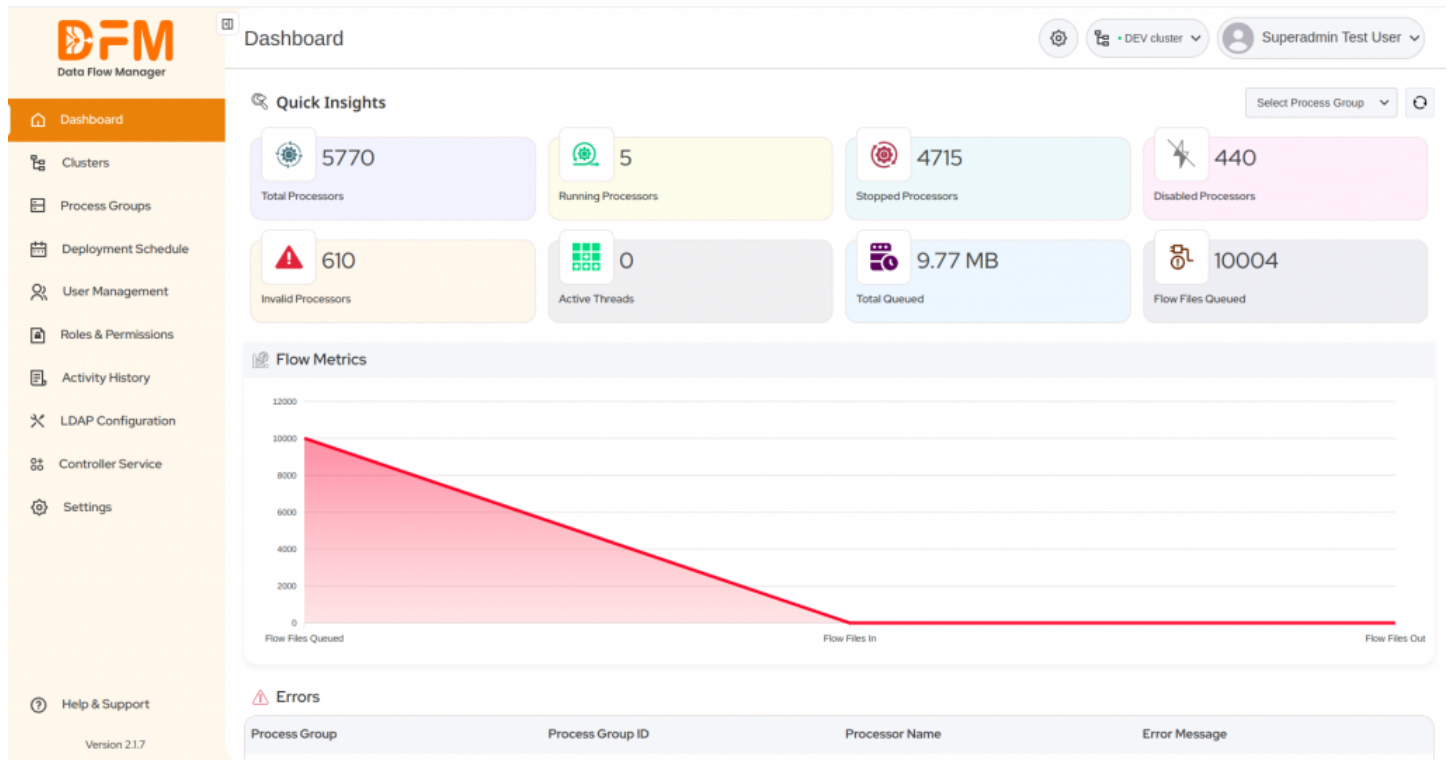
DFM
Data Flow Manager

Dashboard
Clusters
Process Groups
Deployment Schedule
User Management
Roles & Permissions
Activity History
LDAP Configuration
Controller Service
Settings

Help & Support
Version 2.1.7

Dashboard

• DEV cluster
Superadmin Test User

Quick Insights

Select Process Group

5770
Total Processors

5
Running Processors

4715
Stopped Processors

440
Disabled Processors

610
Invalid Processors

0
Active Threads

9.77 MB
Total Queued

10004
Flow Files Queued

Flow Metrics

12000
10000
8000
6000
4000
2000
0

Flow Files Queued
Flow Files In
Flow Files Out

Errors

| Process Group | Process Group ID | Processor Name | Error Message |
|---|---|---|---|